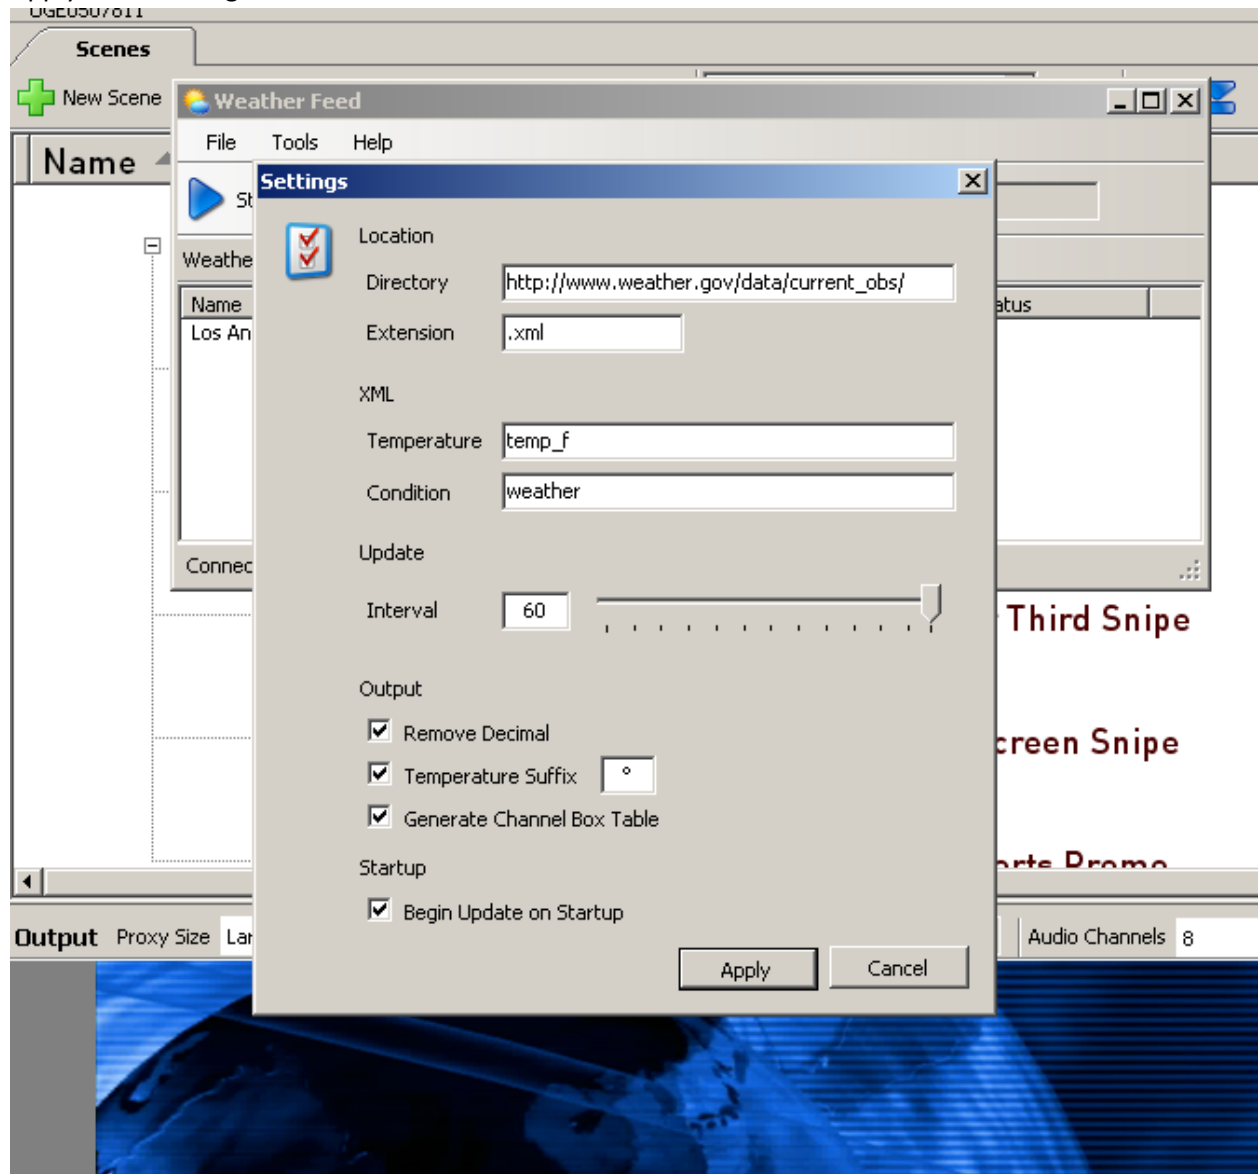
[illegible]

Scenes

New Scene

Name

Weather Feed

File Tools Help

St

Weathe

Name
Los An

atus

Connec

Third Snipe

creen Snipe

rts Promo

Output Proxy Size Lar

Audio Channels 8

Settings

Location

Directory http://www.weather.gov/data/current_obs/

Extension .xml

XML

Temperature temp_f

Condition weather

Update

Interval 60

Output

Remove Decimal

Temperature Suffix °

Generate Channel Box Table

Startup

Begin Update on Startup

Apply Cancel